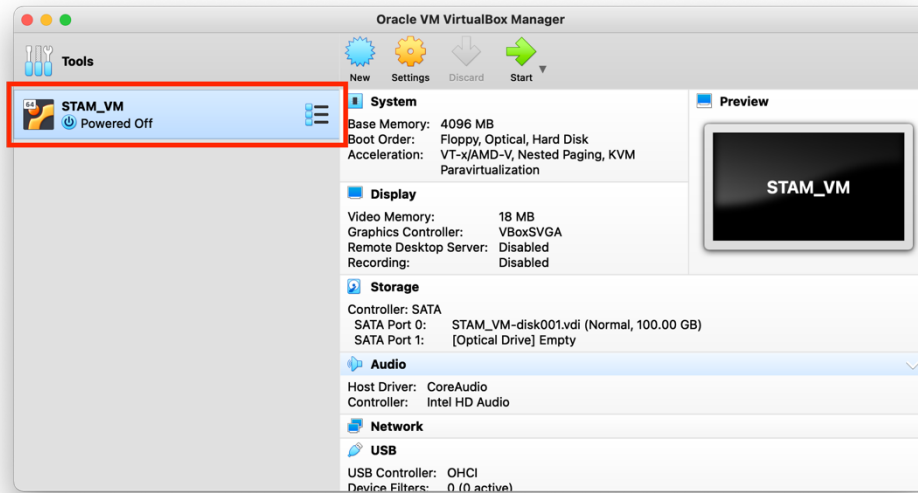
Oracle VM VirtualBox Manager

Tools

64

STAM_VM
Powered Off

New Settings Discard Start

System
Base Memory: 4096 MB
Boot Order: Floppy, Optical, Hard Disk
Acceleration: VT-x/AMD-V, Nested Paging, KVM Paravirtualization

Preview

STAM_VM

Display
Video Memory: 18 MB
Graphics Controller: VBoxSVGA
Remote Desktop Server: Disabled
Recording: Disabled

Storage
Controller: SATA
SATA Port 0: STAM_VM-disk001.vdi (Normal, 100.00 GB)
SATA Port 1: [Optical Drive] Empty

Audio
Host Driver: CoreAudio
Controller: Intel HD Audio

Network

USB
USB Controller: OHCI
Device Filters: 0 (0 active)